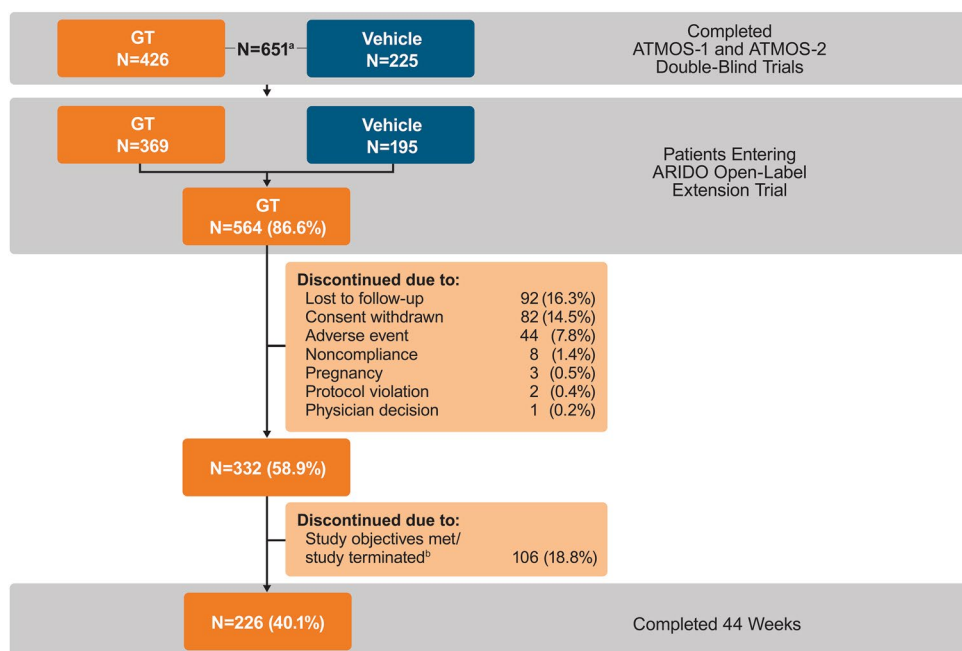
GT
N=426

N=651$^{a}$

Vehicle
N=225

Completed ATMOS-1 and ATMOS-2 Double-Blind Trials

GT
N=369

Vehicle
N=195

Patients Entering ARIDO Open-Label Extension Trial

GT
N=564 (86.6%)

Discontinued due to:

| | |
|---|---|
| Lost to follow-up | 92 (16.3%) |
| Consent withdrawn | 82 (14.5%) |
| Adverse event | 44 (7.8%) |
| Noncompliance | 8 (1.4%) |
| Pregnancy | 3 (0.5%) |
| Protocol violation | 2 (0.4%) |
| Physician decision | 1 (0.2%) |

N=332 (58.9%)

Discontinued due to:
Study objectives met/ study terminated$^{b}$ 106 (18.8%)

N=226 (40.1%)

Completed 44 Weeks